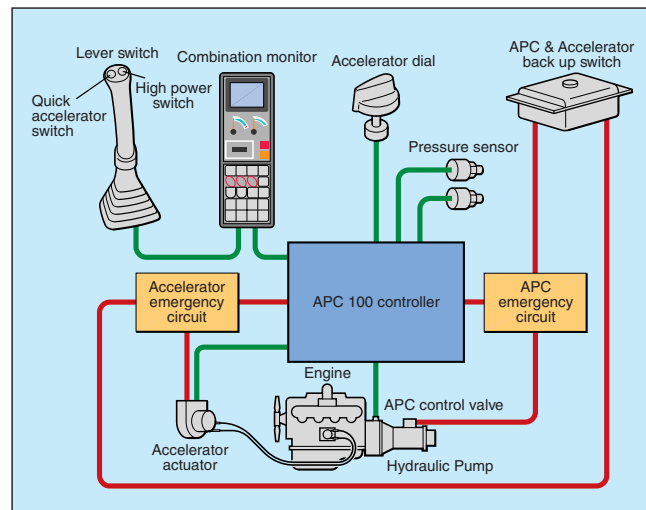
Lever switch

Combination monitor

Accelerator dial

APC & Accelerator back up switch

Quick accelerator switch

High power switch

Pressure sensor

Accelerator emergency circuit

APC 100 controller

APC emergency circuit

Engine

APC control valve

Accelerator actuator

Hydraulic Pump